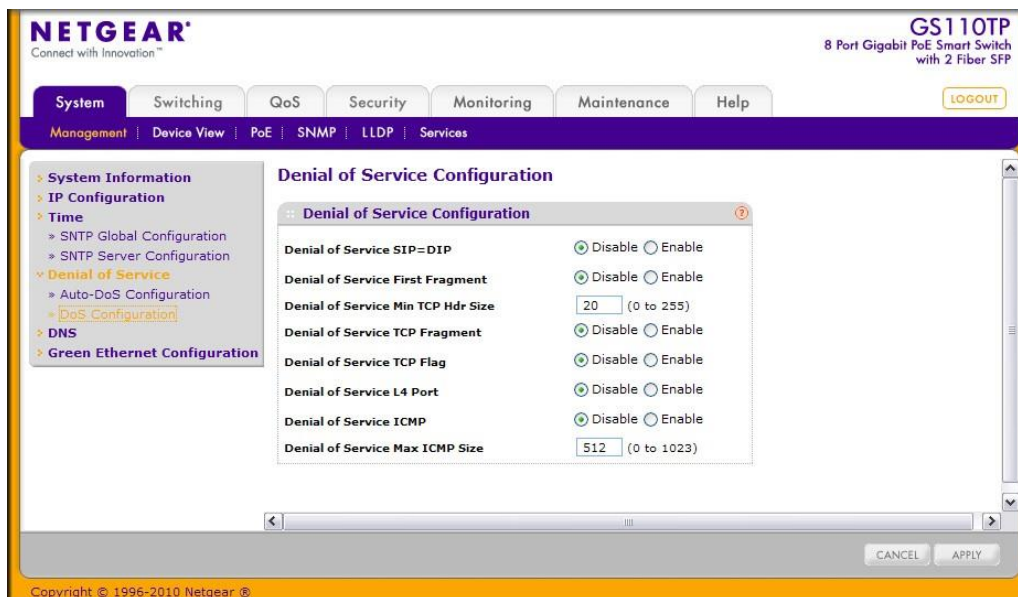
NETGEAR®
Connect with Innovation™

GS110TP
8 Port Gigabit PoE Smart Switch with 2 Fiber SFP

System | Switching | QoS | Security | Monitoring | Maintenance | Help

LOGOUT

Management | Device View | PoE | SNMP | LLDP | Services

System Information
IP Configuration
Time
» SNTP Global Configuration
» SNTP Server Configuration
Denial of Service
» Auto-DoS Configuration
» DoS Configuration
DNS
Green Ethernet Configuration

Denial of Service Configuration

Denial of Service Configuration

| | |
|---|---|
| Denial of Service SIP=DIP | Disable Enable |
| Denial of Service First Fragment | Disable Enable |
| Denial of Service Min TCP Hdr Size | 20 (0 to 255) |
| Denial of Service TCP Fragment | Disable Enable |
| Denial of Service TCP Flag | Disable Enable |
| Denial of Service L4 Port | Disable Enable |
| Denial of Service ICMP | Disable Enable |
| Denial of Service Max ICMP Size | 512 (0 to 1023) |

CANCEL APPLY

Copyright © 1996-2010 Netgear ®